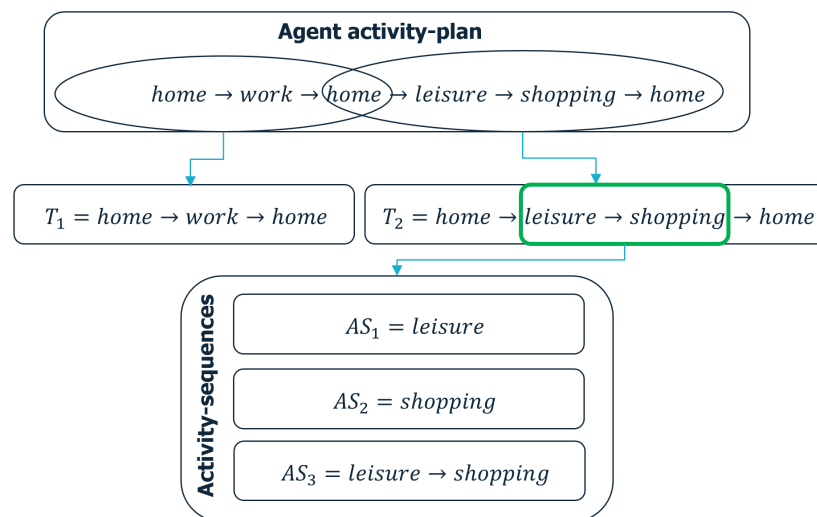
Agent activity-plan

$home \rightarrow work \rightarrow home \rightarrow leisure \rightarrow shopping \rightarrow home$

$T_1 = home \rightarrow work \rightarrow home$

$T_2 = home \rightarrow leisure \rightarrow shopping \rightarrow home$

Activity-sequences

$AS_1 = leisure$

$AS_2 = shopping$

$AS_3 = leisure \rightarrow shopping$